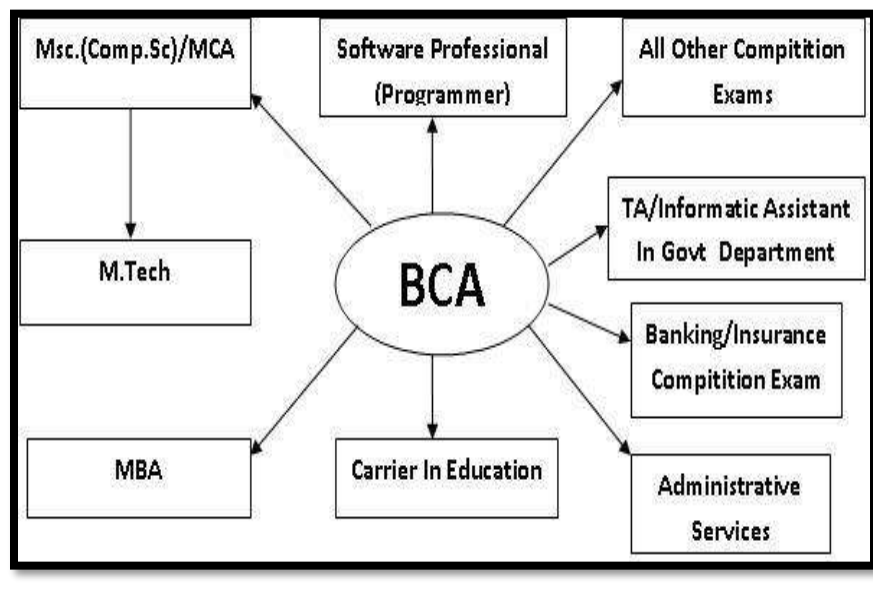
Msc.(Comp.Sc)/MCA

Software Professional (Programmer)

All Other Compitition Exams

M.Tech

BCA

TA/Informatic Assistant In Govt Department

Banking/Insurance Compitition Exam

MBA

Carrier In Education

Administrative Services